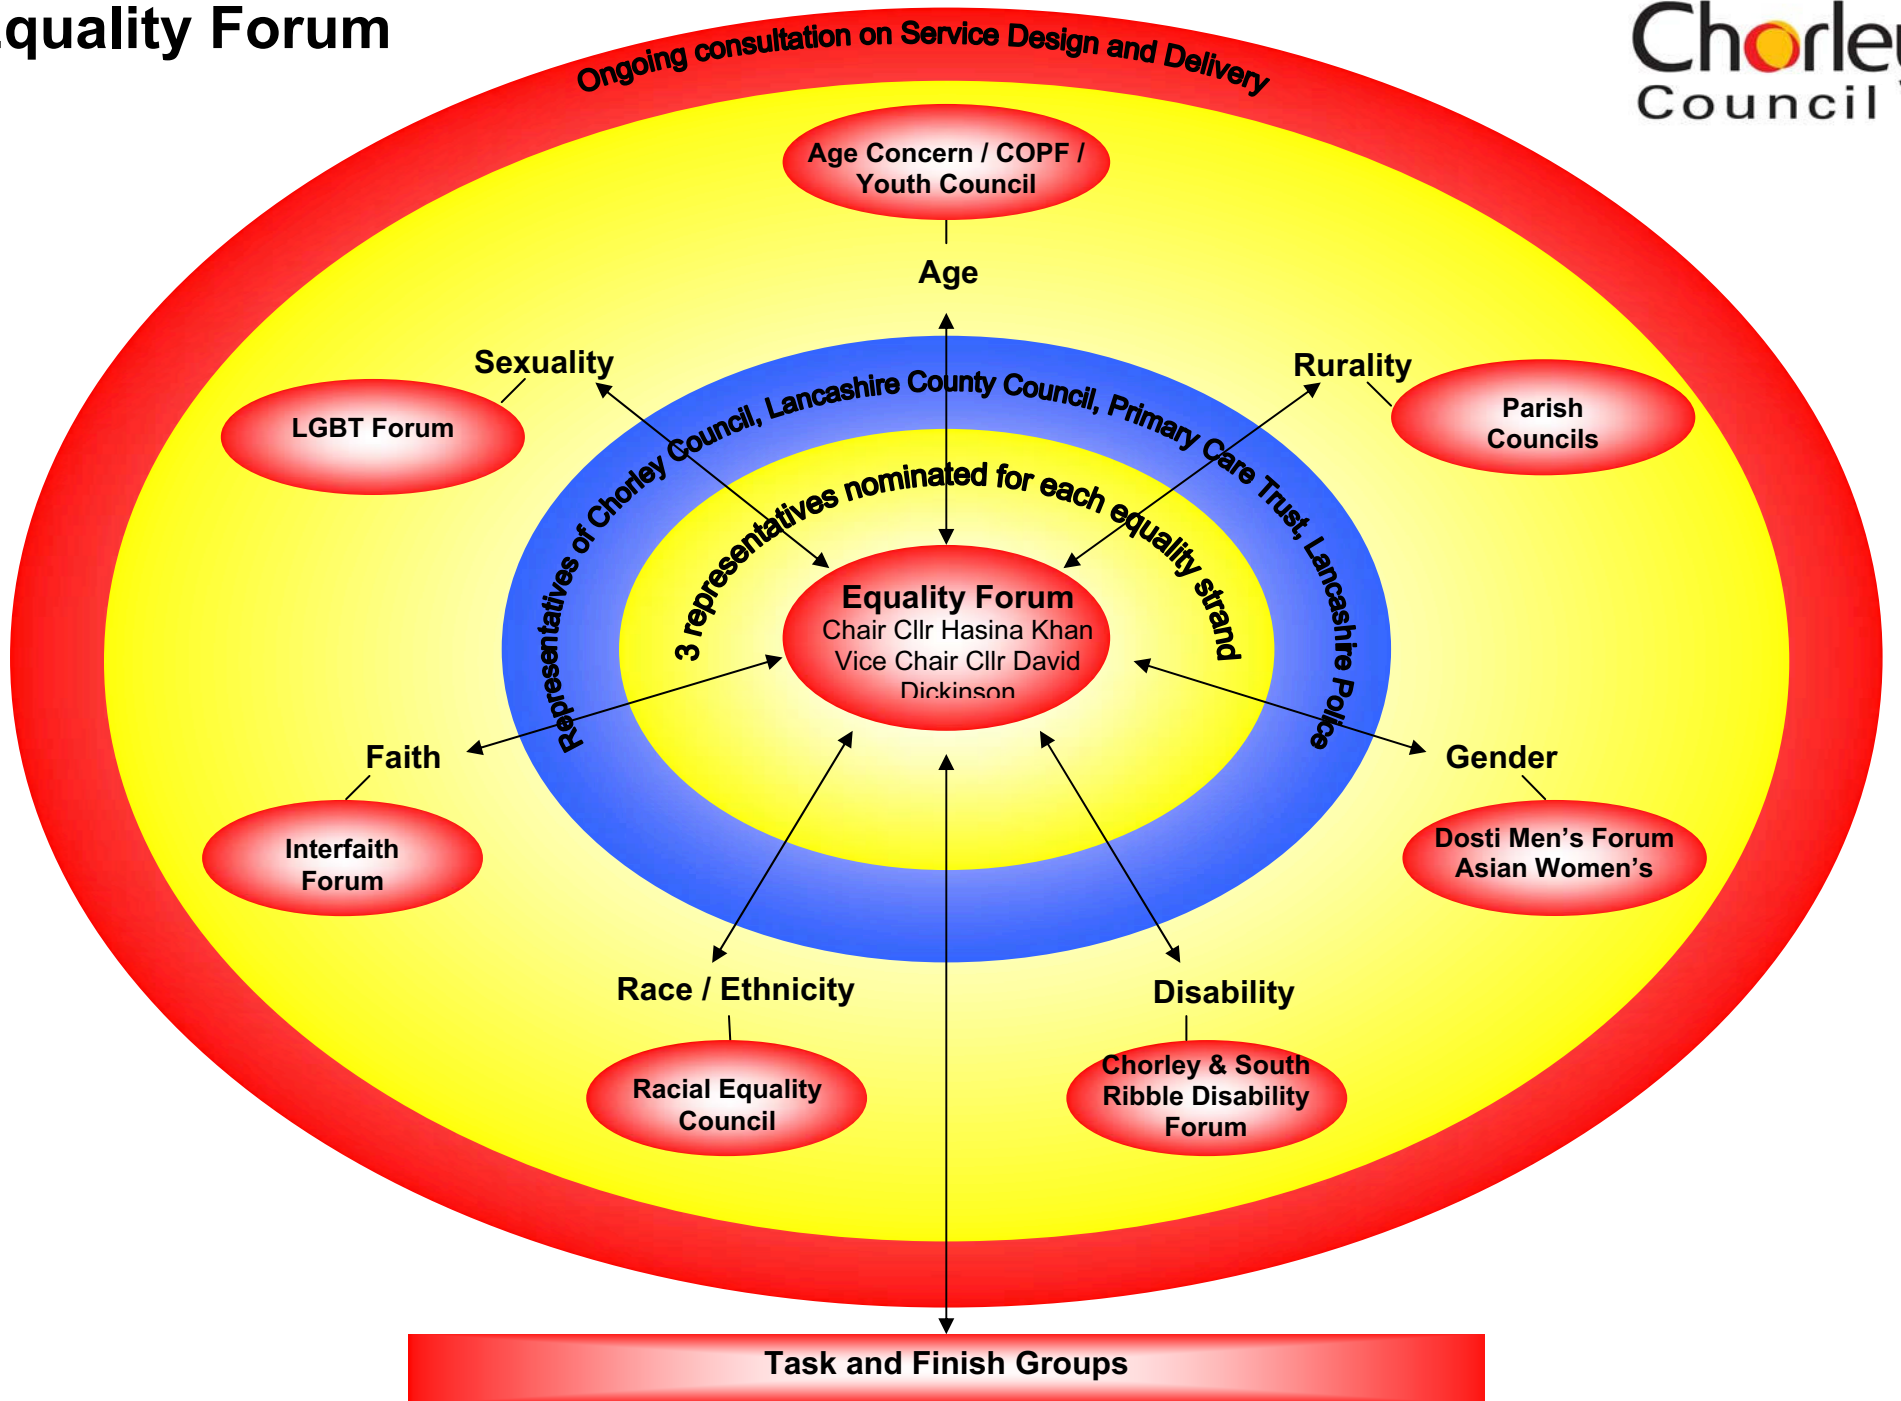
quality Forum

Chorle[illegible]
Council

Ongoing consultation on Service Design and Delivery

Age Concern / COPF / Youth Council

Age

Sexuality

LGBT Forum

Rurality

Parish Councils

Representatives of Chorley Council, Lancashire County Council, Primary Care Trust, Lancashire Police

3 representatives nominated for each equality strand

Equality Forum
Chair Cllr Hasina Khan
Vice Chair Cllr David Dickinson

Faith

Interfaith Forum

Gender

Dosti Men's Forum
Asian Women's

Race / Ethnicity

Racial Equality Council

Disability

Chorley & South Ribble Disability Forum

Task and Finish Groups